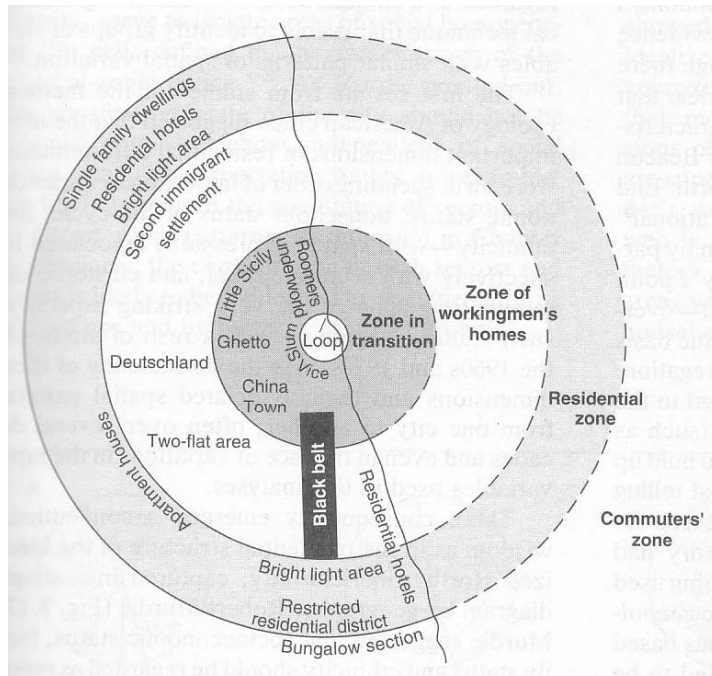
Single family dwellings
Residential hotels
Bright light area
Second immigrant settlement
Little Sicily
Roomers
underworld
Slums
Vice
Loop
Zone in transition
Zone of workingmen's homes
Ghetto
Deutschland
China Town
Two-flat area
Apartment houses
Black belt
Residential hotels
Residential zone
Commuters' zone
Bright light area
Restricted residential district
Bungalow section